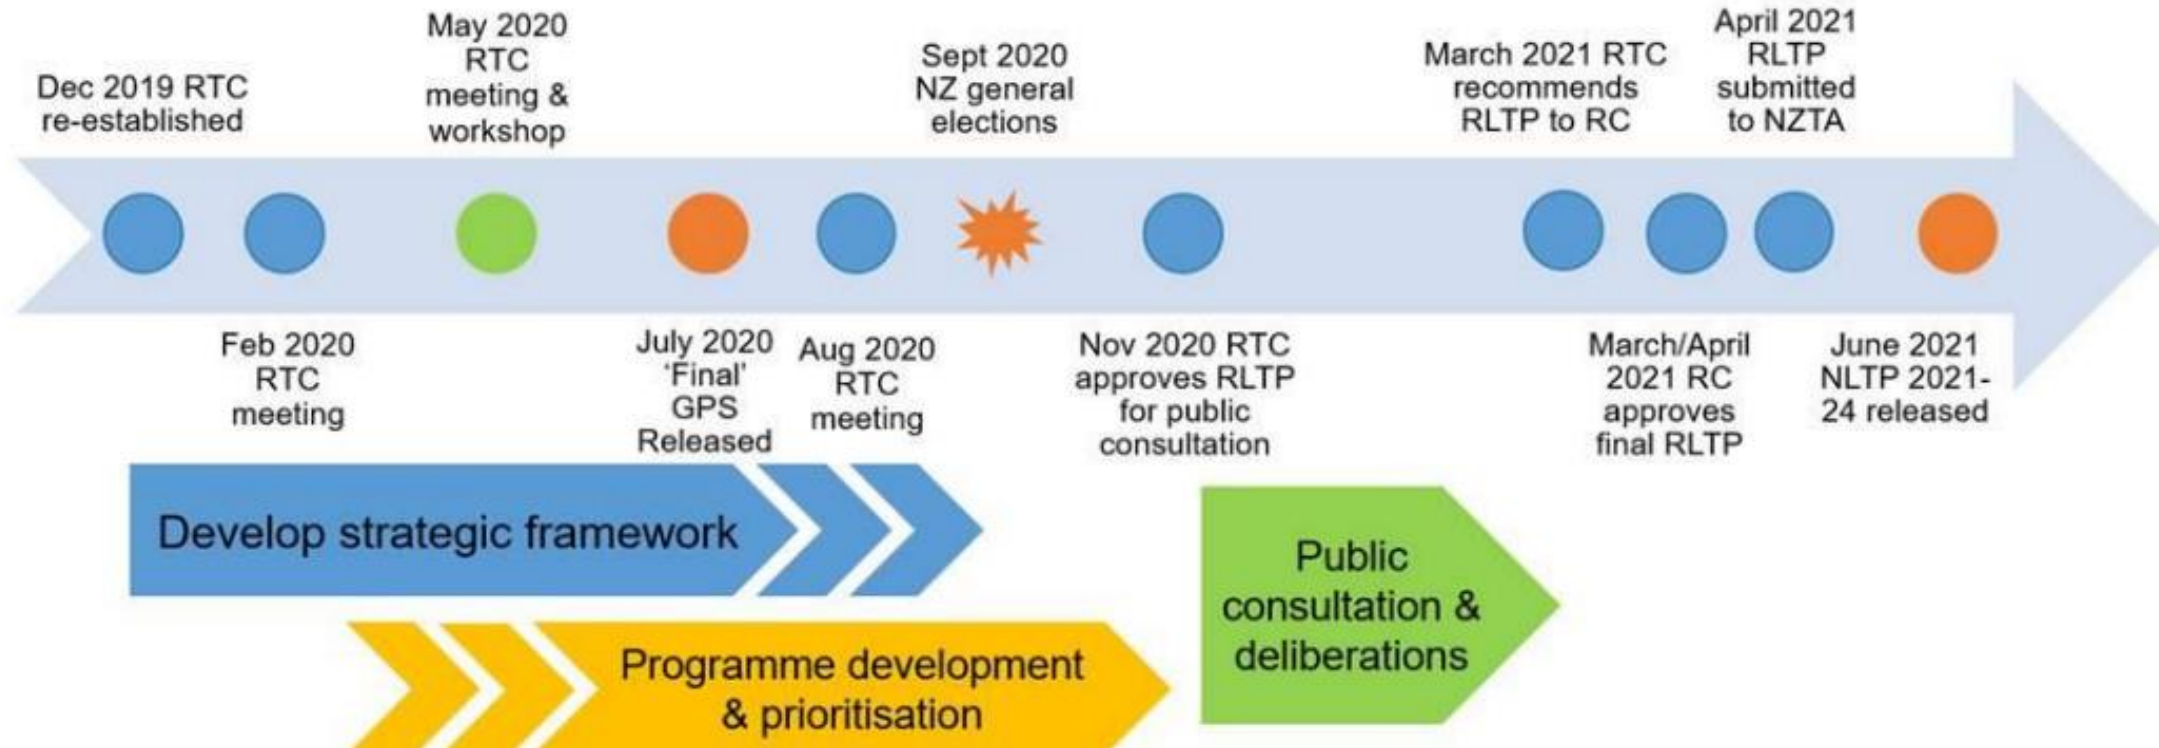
Dec 2019 RTC re-established

May 2020 RTC meeting & workshop

Sept 2020 NZ general elections

March 2021 RTC recommends RLTP to RC

April 2021 RLTP submitted to NZTA

Feb 2020 RTC meeting

July 2020 'Final' GPS Released

Aug 2020 RTC meeting

Nov 2020 RTC approves RLTP for public consultation

March/April 2021 RC approves final RLTP

June 2021 NLTP 2021-24 released

Develop strategic framework

Programme development & prioritisation

Public consultation & deliberations